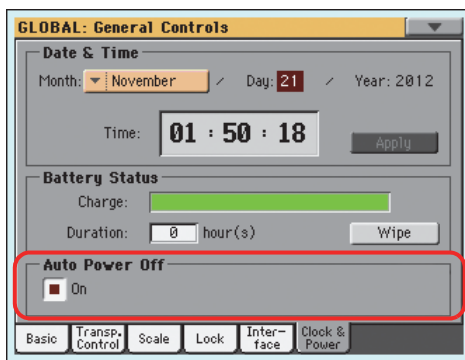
GLOBAL: General Controls

Date & Time

Month: November / Day: 21 / Year: 2012

Time: 01 : 50 : 18

Apply

Battery Status

Charge:

Duration: 0 hour(s)

Wipe

Auto Power Off

On

Basic | Transp. Control | Scale | Lock | Interface | Clock & Power